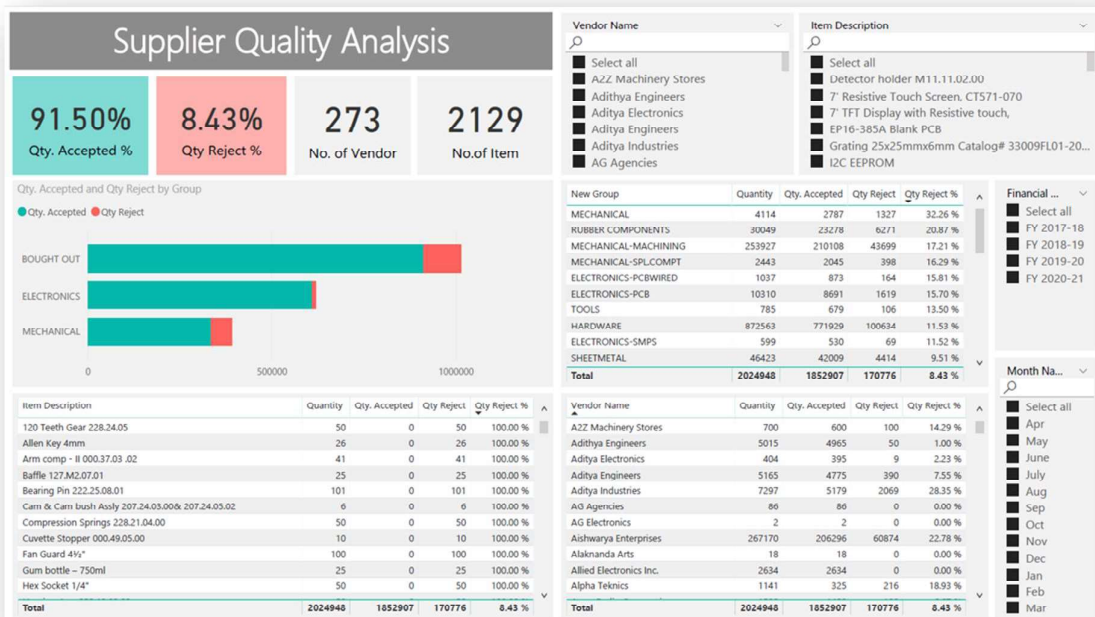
Supplier Quality Analysis

91.50%
Qty. Accepted %

8.43%
Qty Reject %

273
No. of Vendor

2129
No.of Item

Vendor Name

Select all
A2Z Machinery Stores
Adithya Engineers
Adithya Electronics
Aditya Engineers
Aditya Industries
AG Agencies

Item Description

Select all
Detector holder M11.11.02.00
7' Resistive Touch Screen, CT571-070
7' TFT Display with Resistive touch,
EP16-385A Blank PCB
Grating 25x25mmx6mm Catalog# 33009FL01-20...
I2C EEPROM

Qty. Accepted and Qty Reject by Group

Qty. Accepted Qty Reject

BOUGHT OUT
ELECTRONICS
MECHANICAL

0 500000 1000000

| New Group | Quantity | Qty. Accepted | Qty Reject | Qty Reject % |
|---|---|---|---|---|
| MECHANICAL | 4114 | 2787 | 1327 | 32.26 % |
| RUBBER COMPONENTS | 30049 | 23278 | 6271 | 20.87 % |
| MECHANICAL-MACHINING | 253927 | 210108 | 43699 | 17.21 % |
| MECHANICAL-SPL.COMPT | 2443 | 2045 | 398 | 16.29 % |
| ELECTRONICS-PCBWIRED | 1037 | 873 | 164 | 15.81 % |
| ELECTRONICS-PCB | 10310 | 8691 | 1619 | 15.70 % |
| TOOLS | 785 | 679 | 106 | 13.50 % |
| HARDWARE | 872563 | 771929 | 100634 | 11.53 % |
| ELECTRONICS-SMPS | 599 | 530 | 69 | 11.52 % |
| SHEETMETAL | 46623 | 42209 | 4414 | 9.51 % |
| Total | 2024948 | 1852907 | 170776 | 8.43 % |

Financial ...

Select all
FY 2017-18
FY 2018-19
FY 2019-20
FY 2020-21

Month Na...

Select all
Apr
May
June
July
Aug
Sep
Oct
Nov
Dec
Jan
Feb
Mar

| Item Description | Quantity | Qty. Accepted | Qty Reject | Qty Reject % |
|---|---|---|---|---|
| 120 Teeth Gear 228.24.05 | 50 | 0 | 50 | 100.00 % |
| Allen Key 4mm | 26 | 0 | 26 | 100.00 % |
| Arm comp - II 000.37.03 .02 | 41 | 0 | 41 | 100.00 % |
| Baffle 127.M2.07.01 | 25 | 0 | 25 | 100.00 % |
| Bearing Pin 222.25.08.01 | 101 | 0 | 101 | 100.00 % |
| Cam & Cam bush Assly 207.24.03.00& 207.24.05.02 | 6 | 0 | 6 | 100.00 % |
| Compression Springs 228.21.04.00 | 50 | 0 | 50 | 100.00 % |
| Cuvette Stopper 000.49.05.00 | 10 | 0 | 10 | 100.00 % |
| Fan Guard 4½" | 100 | 0 | 100 | 100.00 % |
| Gum bottle – 750ml | 25 | 0 | 25 | 100.00 % |
| Hex Socket 1/4" | 50 | 0 | 50 | 100.00 % |
| Total | 2024948 | 1852907 | 170776 | 8.43 % |

| Vendor Name | Quantity | Qty. Accepted | Qty Reject | Qty Reject % |
|---|---|---|---|---|
| A2Z Machinery Stores | 700 | 600 | 100 | 14.29 % |
| Adithya Engineers | 5015 | 4965 | 50 | 1.00 % |
| Aditya Electronics | 404 | 395 | 9 | 2.23 % |
| Aditya Engineers | 5165 | 4775 | 390 | 7.55 % |
| Aditya Industries | 7297 | 5179 | 2069 | 28.35 % |
| AG Agencies | 86 | 86 | 0 | 0.00 % |
| AG Electronics | 2 | 2 | 0 | 0.00 % |
| Aishwarya Enterprises | 267170 | 206296 | 60874 | 22.78 % |
| Alaknanda Arts | 18 | 18 | 0 | 0.00 % |
| Allied Electronics Inc. | 2634 | 2634 | 0 | 0.00 % |
| Alpha Teknics | 1141 | 325 | 216 | 18.93 % |
| Total | 2024948 | 1852907 | 170776 | 8.43 % |